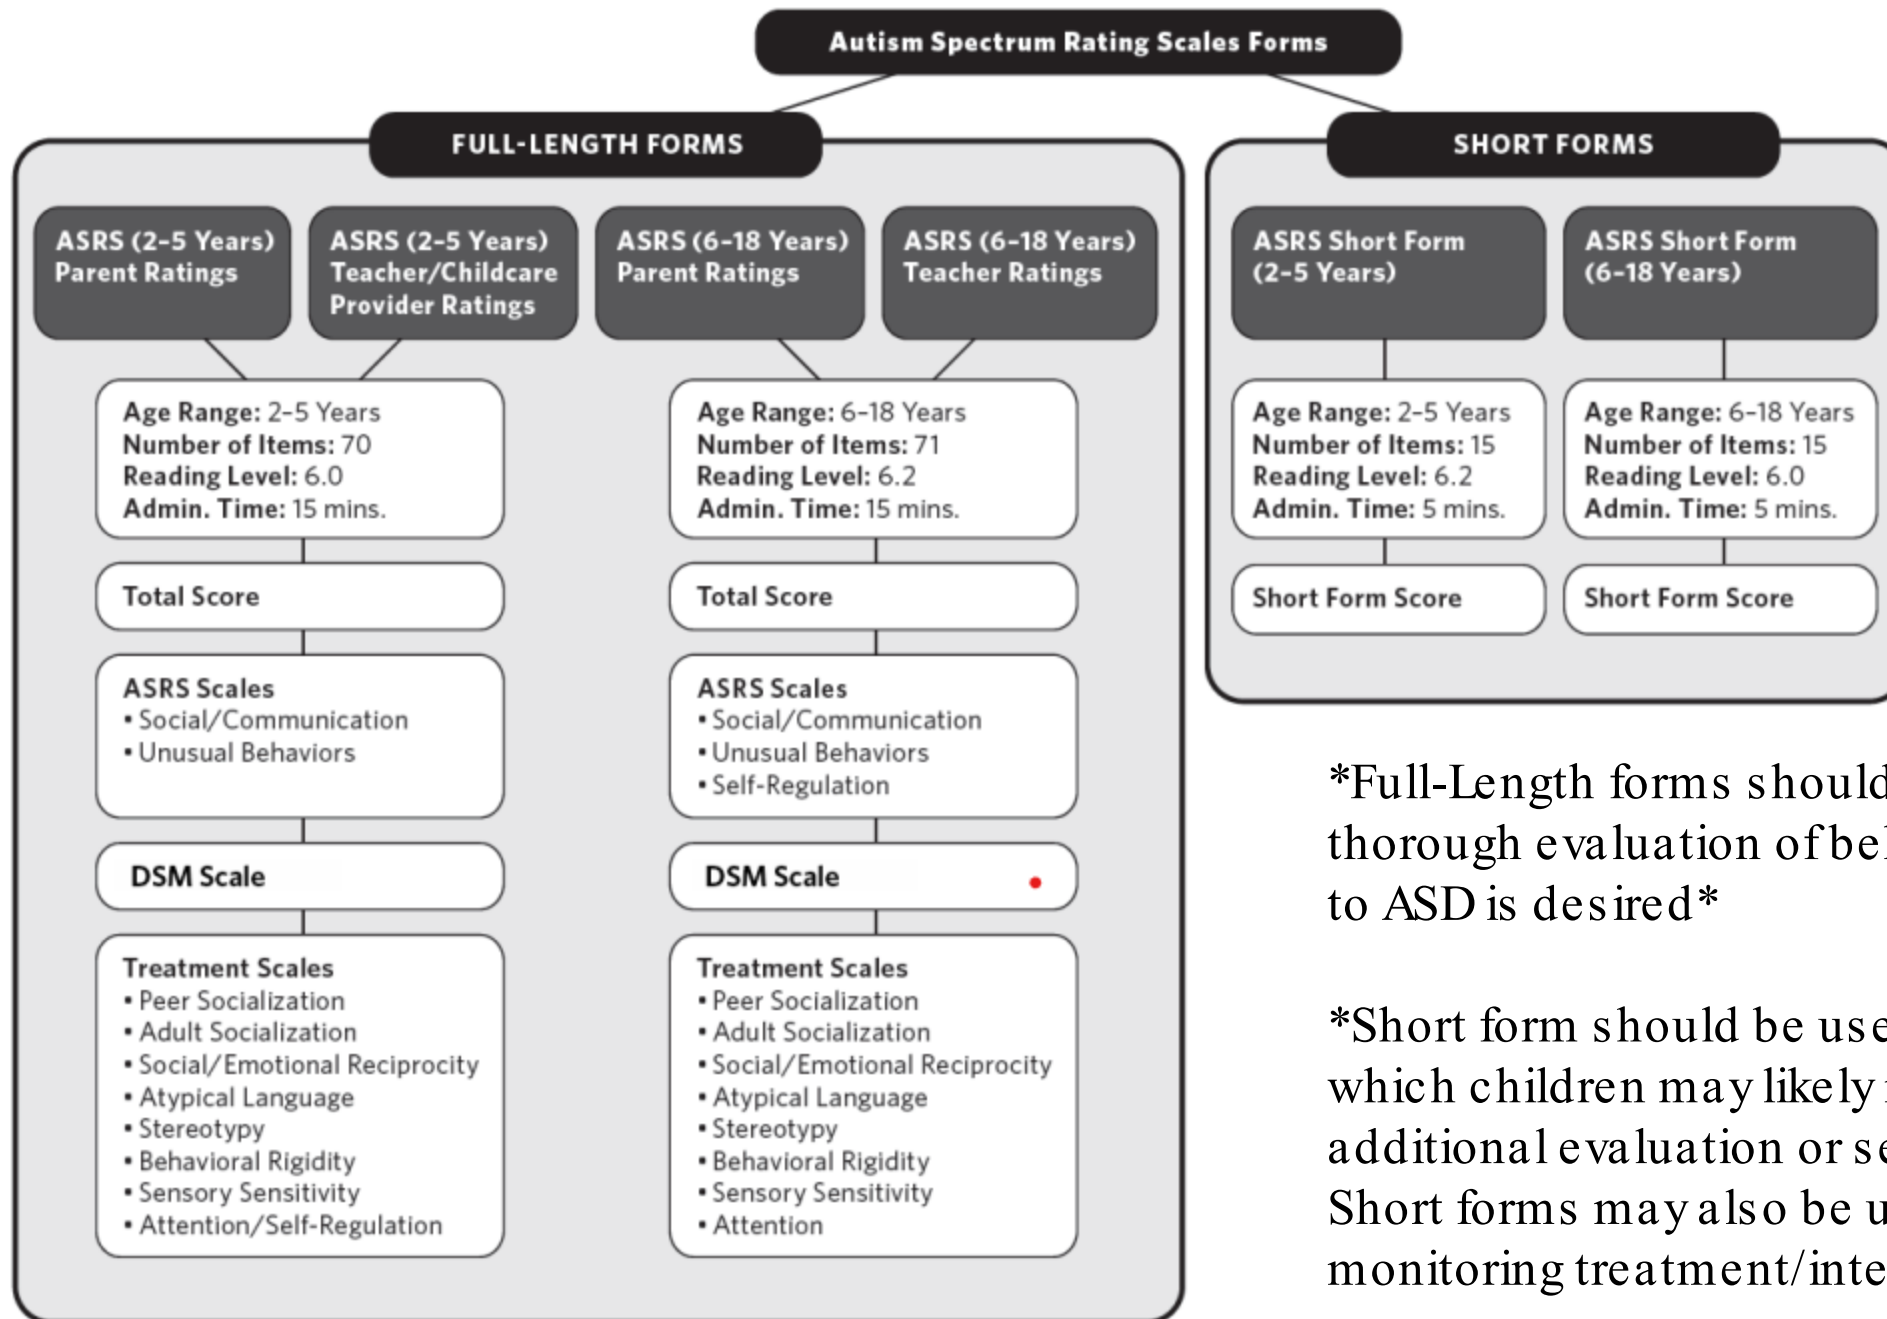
Autism Spectrum Rating Scales Forms

FULL-LENGTH FORMS

ASRS (2-5 Years) Parent Ratings

ASRS (2-5 Years) Teacher/Childcare Provider Ratings

ASRS (6-18 Years) Parent Ratings

ASRS (6-18 Years) Teacher Ratings

Age Range: 2-5 Years
Number of Items: 70
Reading Level: 6.0
Admin. Time: 15 mins.

Total Score

ASRS Scales
• Social/Communication
• Unusual Behaviors

DSM Scale

Treatment Scales
• Peer Socialization
• Adult Socialization
• Social/Emotional Reciprocity
• Atypical Language
• Stereotypy
• Behavioral Rigidity
• Sensory Sensitivity
• Attention/Self-Regulation

Age Range: 6-18 Years
Number of Items: 71
Reading Level: 6.2
Admin. Time: 15 mins.

Total Score

ASRS Scales
• Social/Communication
• Unusual Behaviors
• Self-Regulation

DSM Scale

Treatment Scales
• Peer Socialization
• Adult Socialization
• Social/Emotional Reciprocity
• Atypical Language
• Stereotypy
• Behavioral Rigidity
• Sensory Sensitivity
• Attention

SHORT FORMS

ASRS Short Form (2-5 Years)

ASRS Short Form (6-18 Years)

Age Range: 2-5 Years
Number of Items: 15
Reading Level: 6.2
Admin. Time: 5 mins.

Short Form Score

Age Range: 6-18 Years
Number of Items: 15
Reading Level: 6.0
Admin. Time: 5 mins.

Short Form Score

*Full-Length forms should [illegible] thorough evaluation of be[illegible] to ASD is desired*

*Short form should be use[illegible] which children may likely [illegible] additional evaluation or se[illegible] Short forms may also be u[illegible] monitoring treatment/inte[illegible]